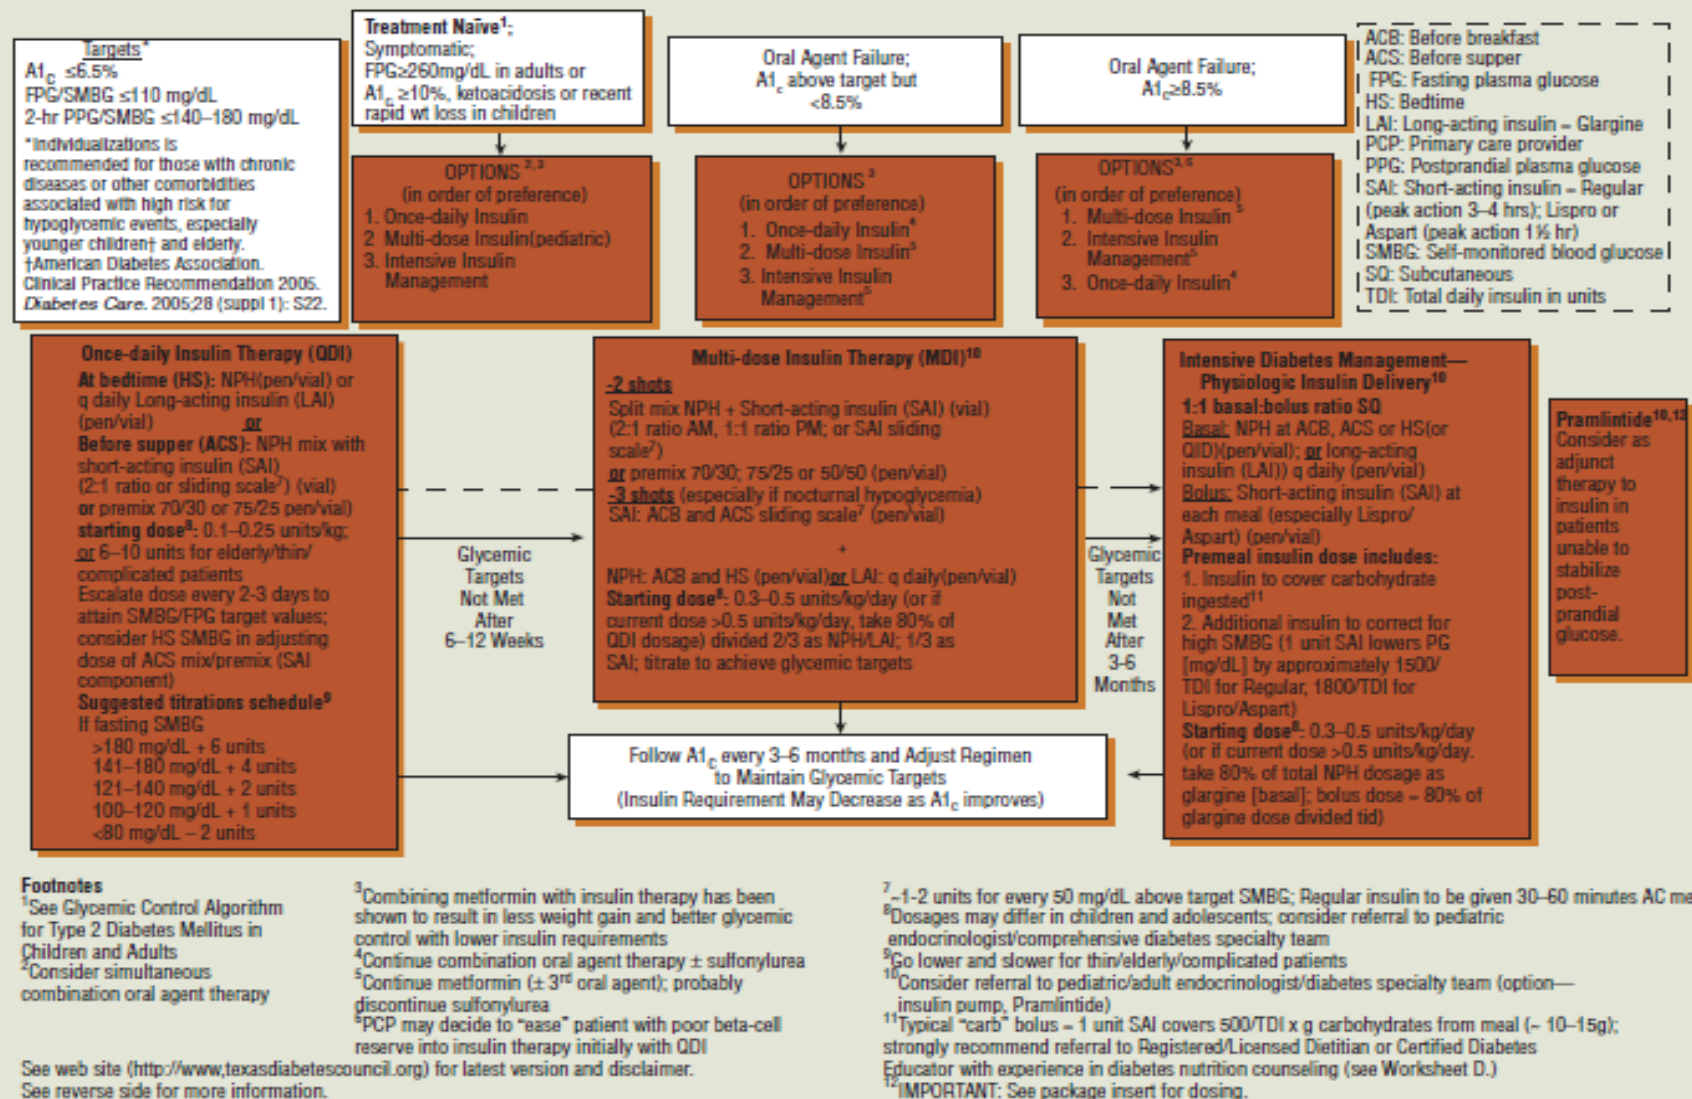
Targets*
A1$_c$ ≤6.5%
FPG/SMBG ≤110 mg/dL
2-hr PPG/SMBG ≤140–180 mg/dL
*Individualizations is recommended for those with chronic diseases or other comorbidities associated with high risk for hypoglycemic events, especially younger children† and elderly.
†American Diabetes Association. Clinical Practice Recommendation 2005. Diabetes Care. 2005;28 (suppl 1): S22.

Treatment Naive$^1$;
Symptomatic;
FPG≥260mg/dL in adults or A1$_c$ ≥10%, ketoacidosis or recent rapid wt loss in children

OPTIONS$^{2,3}$
(in order of preference)
1. Once-daily Insulin
2 Multi-dose Insulin(pediatric)
3. Intensive Insulin Management

Oral Agent Failure;
A1$_c$ above target but <8.5%

OPTIONS$^3$
(in order of preference)
1. Once-daily Insulin$^4$
2. Multi-dose Insulin$^5$
3. Intensive Insulin Management$^5$

Oral Agent Failure;
A1$_c$≥8.5%

OPTIONS$^{3,6}$
(in order of preference)
1. Multi-dose Insulin$^5$
2. Intensive Insulin Management$^5$
3. Once-daily Insulin$^4$

ACB: Before breakfast
ACS: Before supper
FPG: Fasting plasma glucose
HS: Bedtime
LAI: Long-acting insulin = Glargine
PCP: Primary care provider
PPG: Postprandial plasma glucose
SAI: Short-acting insulin = Regular (peak action 3–4 hrs); Lispro or Aspart (peak action 1½ hr)
SMBG: Self-monitored blood glucose
SQ: Subcutaneous
TDI: Total daily insulin in units

Once-daily Insulin Therapy (QDI)
At bedtime (HS): NPH(pen/vial) or q daily Long-acting insulin (LAI) (pen/vial) or
Before supper (ACS): NPH mix with short-acting insulin (SAI) (2:1 ratio or sliding scale$^7$) (vial) or premix 70/30 or 75/25 pen/vial)
starting dose$^8$: 0.1–0.25 units/kg; or 6–10 units for elderly/thin/ complicated patients
Escalate dose every 2-3 days to attain SMBG/FPG target values; consider HS SMBG in adjusting dose of ACS mix/premix (SAI component)
Suggested titrations schedule$^9$
If fasting SMBG
>180 mg/dL + 6 units
141–180 mg/dL + 4 units
121–140 mg/dL + 2 units
100–120 mg/dL + 1 units
<80 mg/dL – 2 units

Glycemic Targets Not Met After 6–12 Weeks

Multi-dose Insulin Therapy (MDI)$^{10}$
-2 shots
Split mix NPH + Short-acting insulin (SAI) (vial) (2:1 ratio AM, 1:1 ratio PM; or SAI sliding scale$^7$)
or premix 70/30; 75/25 or 50/50 (pen/vial)
-3 shots (especially if nocturnal hypoglycemia)
SAI: ACB and ACS sliding scale$^7$ (pen/vial)
+
NPH: ACB and HS (pen/vial) or LAI: q daily(pen/vial)
Starting dose$^8$: 0.3–0.5 units/kg/day (or if current dose >0.5 units/kg/day, take 80% of QDI dosage) divided 2/3 as NPH/LAI; 1/3 as SAI; titrate to achieve glycemic targets

Glycemic Targets Not Met After 3-6 Months

Intensive Diabetes Management—Physiologic Insulin Delivery$^{10}$
1:1 basal:bolus ratio SQ
Basal: NPH at ACB, ACS or HS(or QID)(pen/vial); or long-acting insulin (LAI)) q daily (pen/vial)
Bolus: Short-acting insulin (SAI) at each meal (especially Lispro/ Aspart) (pen/vial)
Premeal insulin dose includes:
1. Insulin to cover carbohydrate ingested$^{11}$
2. Additional insulin to correct for high SMBG (1 unit SAI lowers PG [mg/dL] by approximately 1500/ TDI for Regular, 1800/TDI for Lispro/Aspart)
Starting dose$^8$: 0.3–0.5 units/kg/day (or if current dose >0.5 units/kg/day, take 80% of total NPH dosage as glargine [basal]; bolus dose = 80% of glargine dose divided tid)

Pramlintide$^{10,12}$
Consider as adjunct therapy to insulin in patients unable to stabilize post-prandial glucose.

Follow A1$_c$ every 3–6 months and Adjust Regimen to Maintain Glycemic Targets
(Insulin Requirement May Decrease as A1$_c$ improves)

Footnotes
$^1$See Glycemic Control Algorithm for Type 2 Diabetes Mellitus in Children and Adults
$^2$Consider simultaneous combination oral agent therapy

$^3$Combining metformin with insulin therapy has been shown to result in less weight gain and better glycemic control with lower insulin requirements
$^4$Continue combination oral agent therapy ± sulfonylurea
$^5$Continue metformin (± 3$^{rd}$ oral agent); probably discontinue sulfonylurea
$^6$PCP may decide to "ease" patient with poor beta-cell reserve into insulin therapy initially with QDI

$^7$–1-2 units for every 50 mg/dL above target SMBG; Regular insulin to be given 30–60 minutes AC me
$^8$Dosages may differ in children and adolescents; consider referral to pediatric endocrinologist/comprehensive diabetes specialty team
$^9$Go lower and slower for thin/elderly/complicated patients
$^{10}$Consider referral to pediatric/adult endocrinologist/diabetes specialty team (option—insulin pump, Pramlintide)
$^{11}$Typical "carb" bolus = 1 unit SAI covers 500/TDI x g carbohydrates from meal (~ 10–15g); strongly recommend referral to Registered/Licensed Dietitian or Certified Diabetes Educator with experience in diabetes nutrition counseling (see Worksheet D.)
$^{12}$IMPORTANT: See package insert for dosing.

See web site (http://www.texasdiabetescouncil.org) for latest version and disclaimer.
See reverse side for more information.